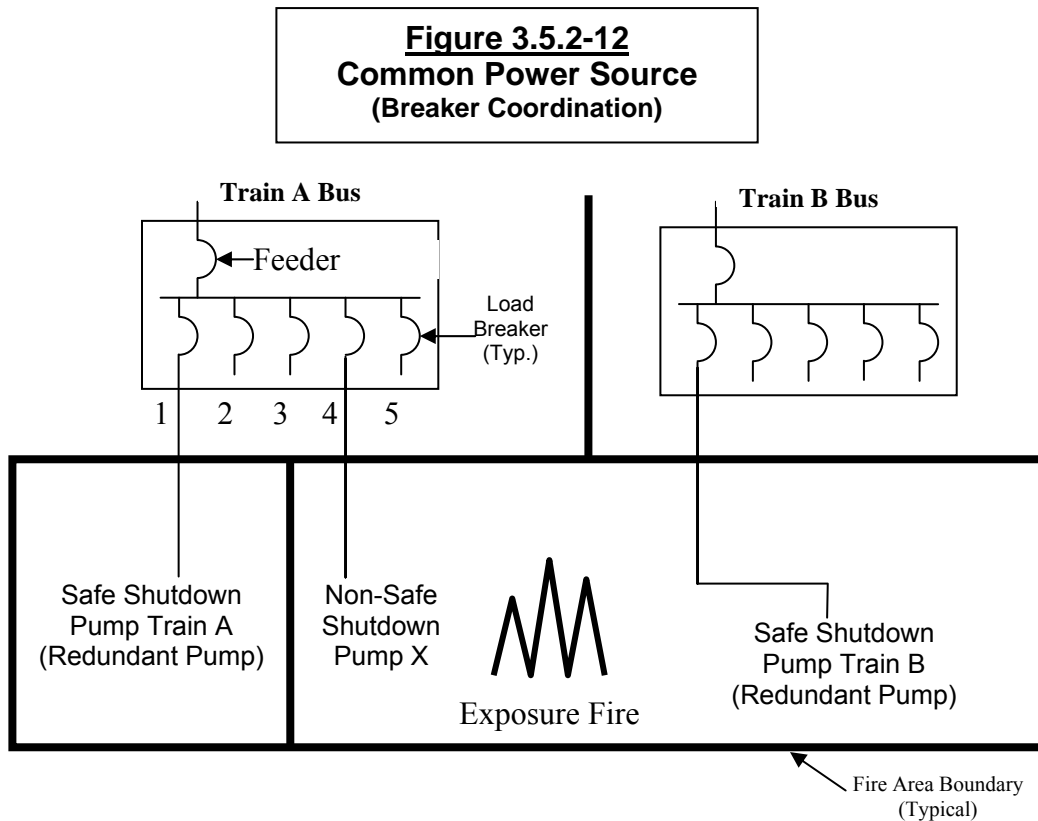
Figure 3.5.2-12
Common Power Source
(Breaker Coordination)

Train A Bus

Feeder

Load Breaker (Typ.)

1 2 3 4 5

Train B Bus

Safe Shutdown Pump Train A (Redundant Pump)

Non-Safe Shutdown Pump X

Exposure Fire

Safe Shutdown Pump Train B (Redundant Pump)

Fire Area Boundary (Typical)